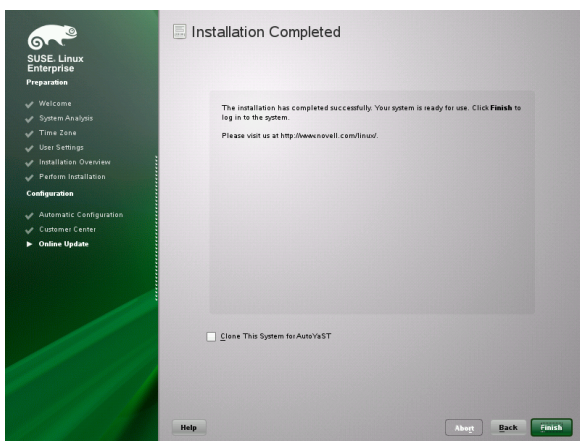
SUSE. Linux Enterprise

Preparation

Welcome
System Analysis
Time Zone
User Settings
Installation Overview
Perform Installation

Configuration

Automatic Configuration
Customer Center
Online Update

Installation Completed

The installation has completed successfully. Your system is ready for use. Click **Finish** to log in to the system.

Please visit us at http://www.novell.com/linux/.

Clone This System for AutoYaST

Help

Abort

Back

Finish